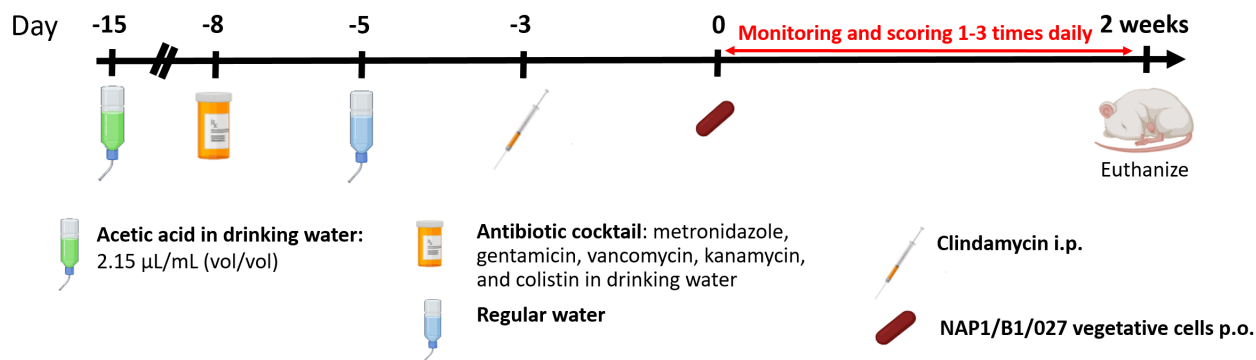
Day -15 -8 -5 -3 0 2 weeks

Monitoring and scoring 1-3 times daily

Euthanize

Acetic acid in drinking water: 2.15 μL/mL (vol/vol)

Antibiotic cocktail: metronidazole, gentamicin, vancomycin, kanamycin, and colistin in drinking water

Regular water

Clindamycin i.p.

NAP1/B1/027 vegetative cells p.o.